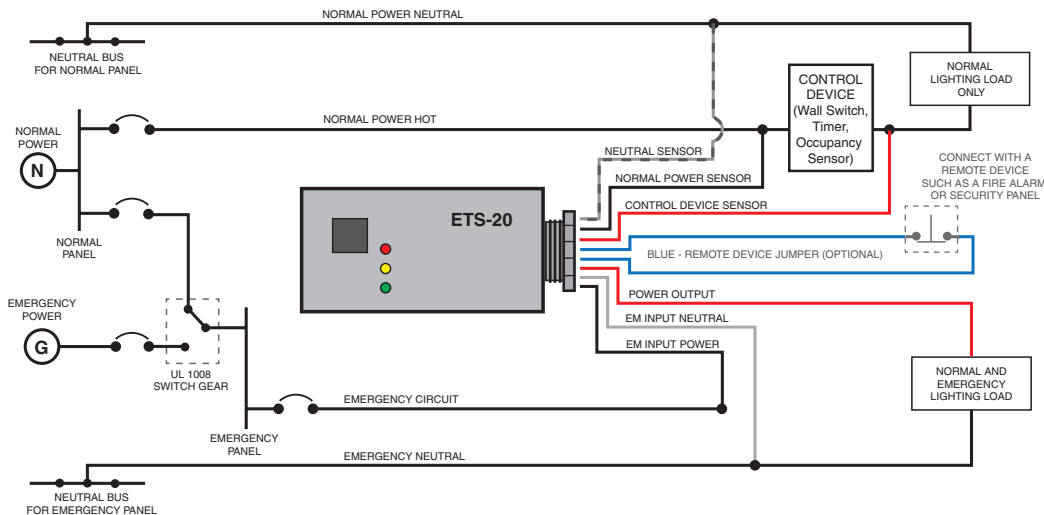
NORMAL POWER NEUTRAL

NEUTRAL BUS FOR NORMAL PANEL

NORMAL LIGHTING LOAD ONLY

CONTROL DEVICE (Wall Switch, Timer, Occupancy Sensor)

NORMAL POWER

N

NORMAL POWER HOT

NEUTRAL SENSOR

NORMAL POWER SENSOR

CONNECT WITH A REMOTE DEVICE SUCH AS A FIRE ALARM OR SECURITY PANEL

ETS-20

CONTROL DEVICE SENSOR

NORMAL PANEL

BLUE - REMOTE DEVICE JUMPER (OPTIONAL)

EMERGENCY POWER

G

POWER OUTPUT

EM INPUT NEUTRAL

EM INPUT POWER

UL 1008 SWITCH GEAR

NORMAL AND EMERGENCY LIGHTING LOAD

EMERGENCY CIRCUIT

EMERGENCY PANEL

EMERGENCY NEUTRAL

NEUTRAL BUS FOR EMERGENCY PANEL